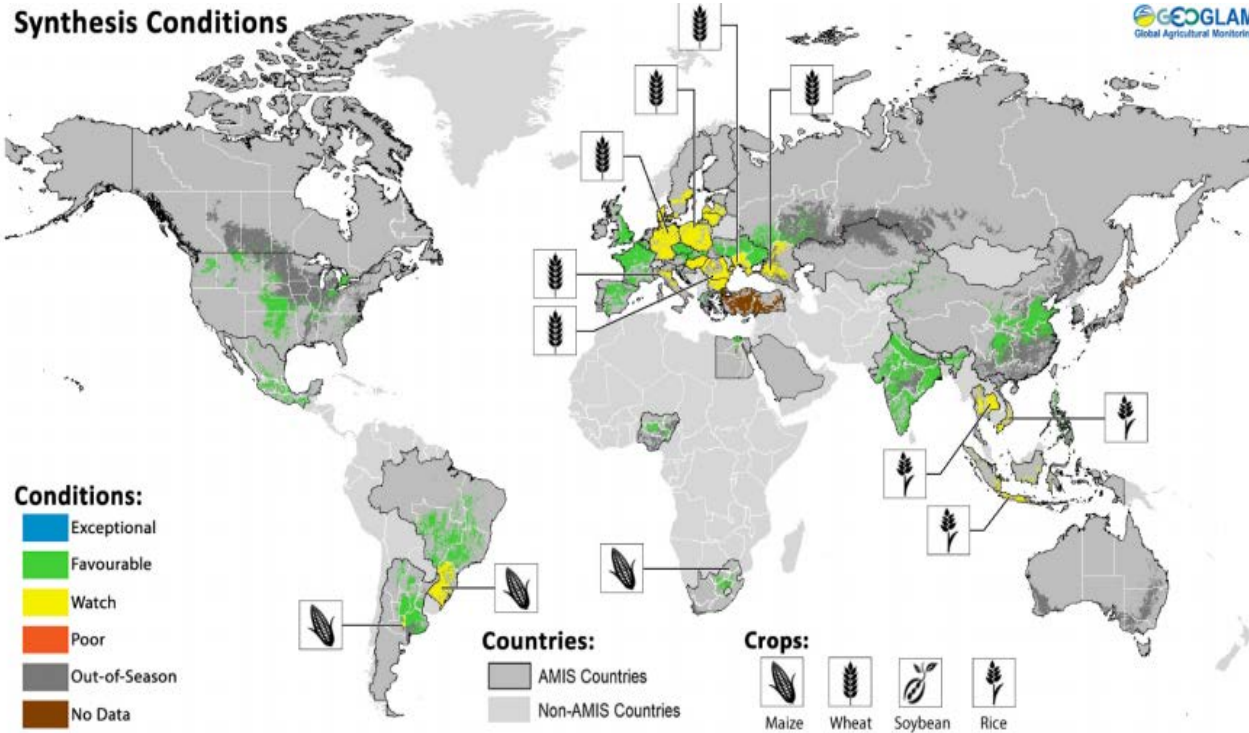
Synthesis Conditions

GEOGLAM
Global Agricultural Monitorin

Conditions:
Exceptional
Favourable
Watch
Poor
Out-of-Season
No Data

Countries:
AMIS Countries
Non-AMIS Countries

Crops:
Maize
Wheat
Soybean
Rice